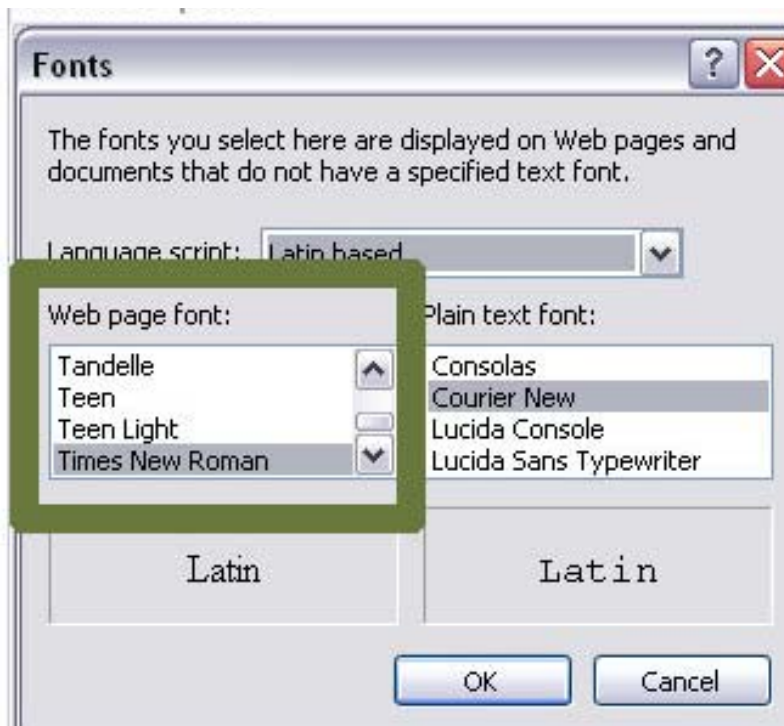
Fonts

?

The fonts you select here are displayed on Web pages and documents that do not have a specified text font.

Language script: Latin based

Web page font:

Tandelle
Teen
Teen Light
Times New Roman

Plain text font:

Consolas
Courier New
Lucida Console
Lucida Sans Typewriter

Latin

Latin

OK

Cancel